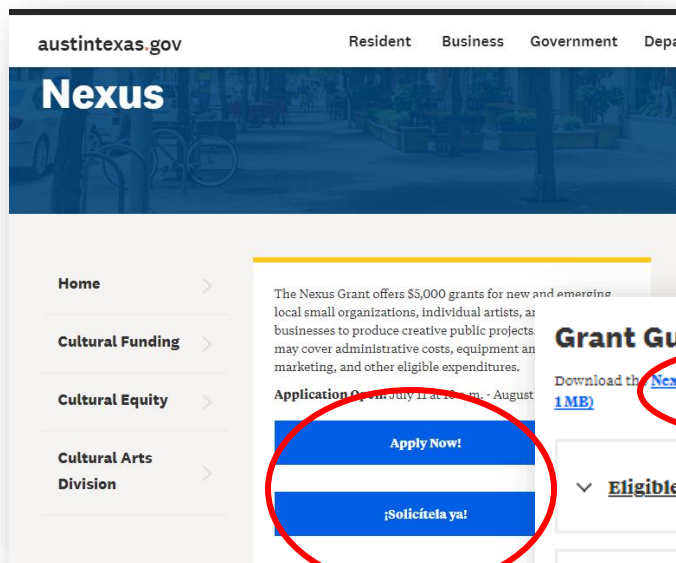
austintexas.gov

Resident Business Government Depa

Nexus

Home

Cultural Funding

Cultural Equity

Cultural Arts Division

The Nexus Grant offers $5,000 grants for new and emerging local small organizations, individual artists, a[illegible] businesses to produce creative public projects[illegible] may cover administrative costs, equipment an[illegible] marketing, and other eligible expenditures.

Application Open: July 11 at 10 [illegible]m. - August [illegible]

Apply Now!

¡Solicítela ya!

Grant Gu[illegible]

Download th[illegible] Nex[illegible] 1 MB)

Eligibl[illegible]